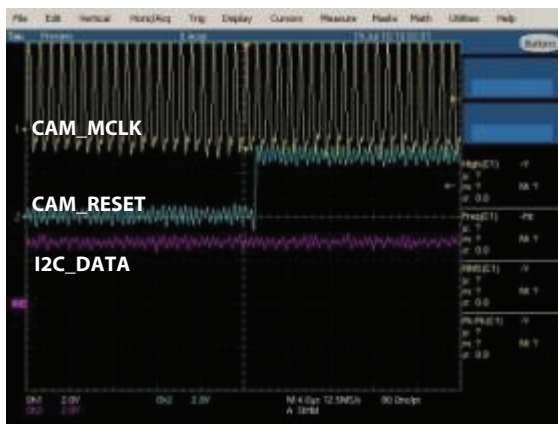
File Edit Vertical Horiz/Acq Trig Display Cursors Measure Masks Math Utilities Help

Buttons

CAM_MCLK

CAM_RESET

I2C_DATA

High(C1) ?V
Freq(C1) ?Hz
RMS(C1) ?V
Pk-Pk(C1) ?V

M 4.0µs 12.5MS/s
A 5MM

80.0ns/pt